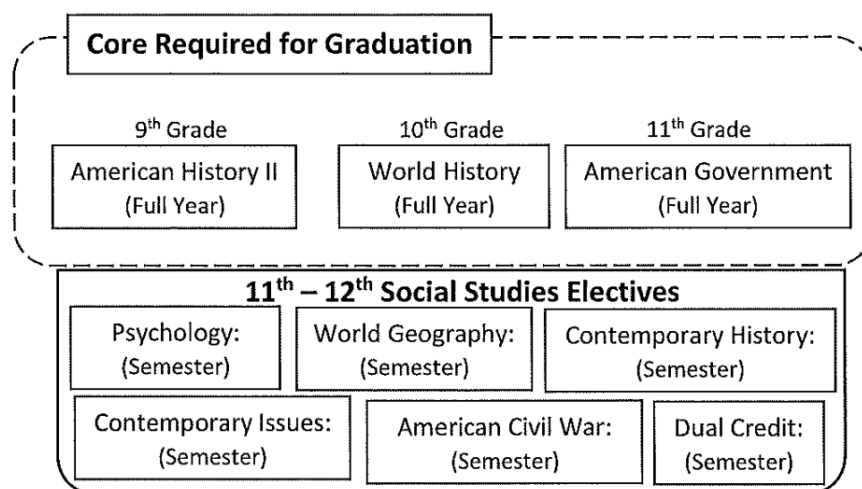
Core Required for Graduation

9$^{th}$ Grade
American History II
(Full Year)

10$^{th}$ Grade
World History
(Full Year)

11$^{th}$ Grade
American Government
(Full Year)

11$^{th}$ – 12$^{th}$ Social Studies Electives

Psychology:
(Semester)

World Geography:
(Semester)

Contemporary History:
(Semester)

Contemporary Issues:
(Semester)

American Civil War:
(Semester)

Dual Credit:
(Semester)